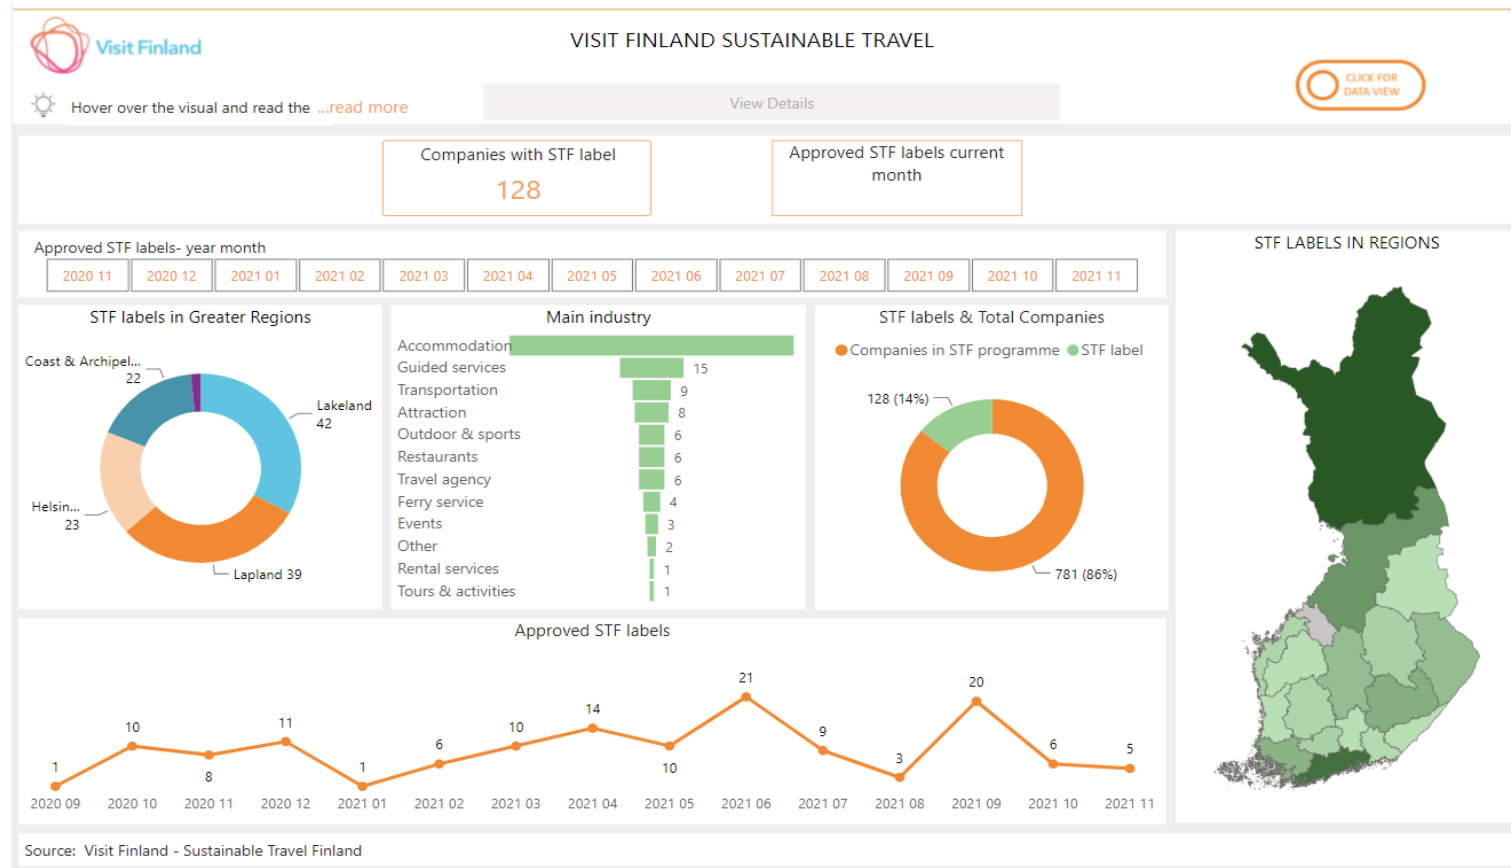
Visit Finland

VISIT FINLAND SUSTAINABLE TRAVEL

Hover over the visual and read the ...read more

View Details

CLICK FOR DATA VIEW

Companies with STF label
128

Approved STF labels current month

Approved STF labels- year month

| 2020 11 | 2020 12 | 2021 01 | 2021 02 | 2021 03 | 2021 04 | 2021 05 | 2021 06 | 2021 07 | 2021 08 | 2021 09 | 2021 10 | 2021 11 |
|---|---|---|---|---|---|---|---|---|---|---|---|---|

STF LABELS IN REGIONS

STF labels in Greater Regions

Coast & Archipel... 22
Lakeland 42
Helsin... 23
Lapland 39

Main industry

| Industry | Count |
|---|---|
| Accommodation | |
| Guided services | 15 |
| Transportation | 9 |
| Attraction | 8 |
| Outdoor & sports | 6 |
| Restaurants | 6 |
| Travel agency | 6 |
| Ferry service | 4 |
| Events | 3 |
| Other | 2 |
| Rental services | 1 |
| Tours & activities | 1 |

STF labels & Total Companies

Companies in STF programme STF label

128 (14%)
781 (86%)

Approved STF labels

| 2020 09 | 2020 10 | 2020 11 | 2020 12 | 2021 01 | 2021 02 | 2021 03 | 2021 04 | 2021 05 | 2021 06 | 2021 07 | 2021 08 | 2021 09 | 2021 10 | 2021 11 |
|---|---|---|---|---|---|---|---|---|---|---|---|---|---|---|
| 1 | 10 | 8 | 11 | 1 | 6 | 10 | 14 | 10 | 21 | 9 | 3 | 20 | 6 | 5 |

Source: Visit Finland - Sustainable Travel Finland